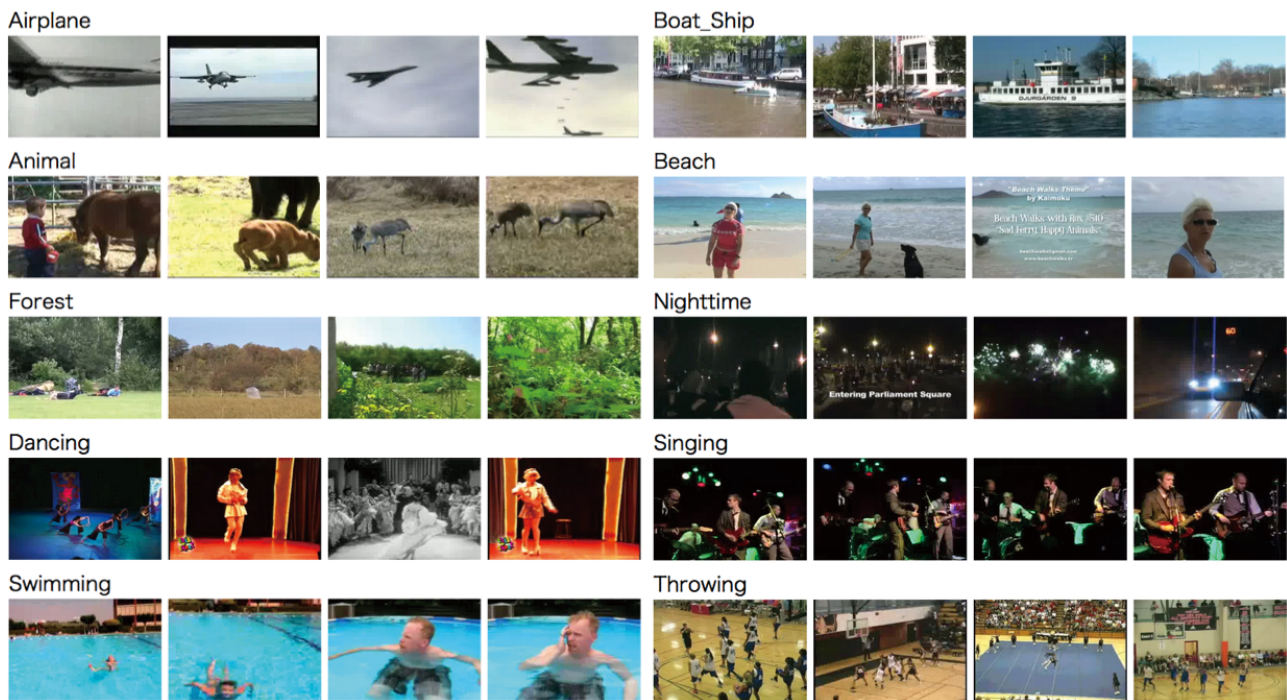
Airplane

Boat_Ship

DJURGÅRDEN 9

Animal

Beach

"Beach Walks Theme"
by Kaimoku

Beach Walks with Rox #310
"Sad Ferry, Happy Animals"

Forest

Nighttime

Entering Parliament Square

Dancing

Singing

Swimming

Throwing